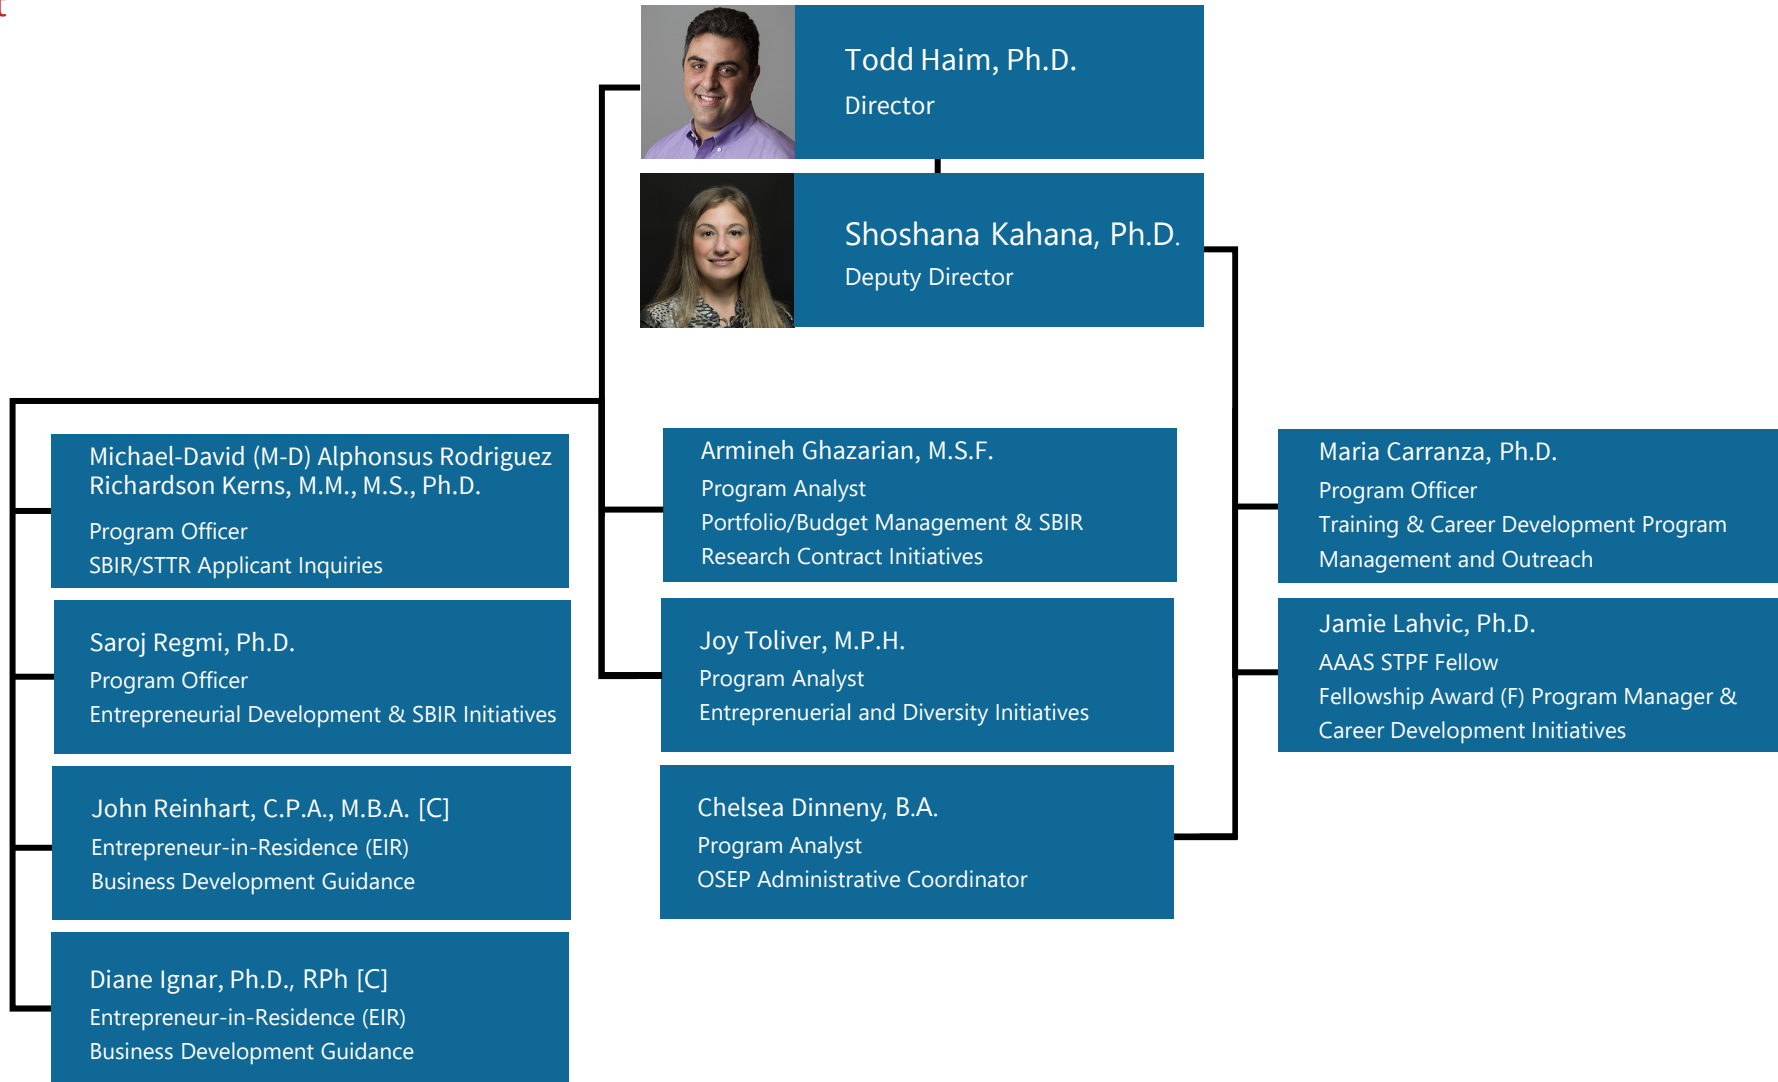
Todd Haim, Ph.D.
Director

Shoshana Kahana, Ph.D.
Deputy Director

Michael-David (M-D) Alphonsus Rodriguez Richardson Kerns, M.M., M.S., Ph.D.
Program Officer
SBIR/STTR Applicant Inquiries

Saroj Regmi, Ph.D.
Program Officer
Entrepreneurial Development & SBIR Initiatives

John Reinhart, C.P.A., M.B.A. [C]
Entrepreneur-in-Residence (EIR)
Business Development Guidance

Diane Ignar, Ph.D., RPh [C]
Entrepreneur-in-Residence (EIR)
Business Development Guidance

Armineh Ghazarian, M.S.F.
Program Analyst
Portfolio/Budget Management & SBIR Research Contract Initiatives

Joy Toliver, M.P.H.
Program Analyst
Entreprenuerial and Diversity Initiatives

Chelsea Dinneny, B.A.
Program Analyst
OSEP Administrative Coordinator

Maria Carranza, Ph.D.
Program Officer
Training & Career Development Program Management and Outreach

Jamie Lahvic, Ph.D.
AAAS STPF Fellow
Fellowship Award (F) Program Manager & Career Development Initiatives